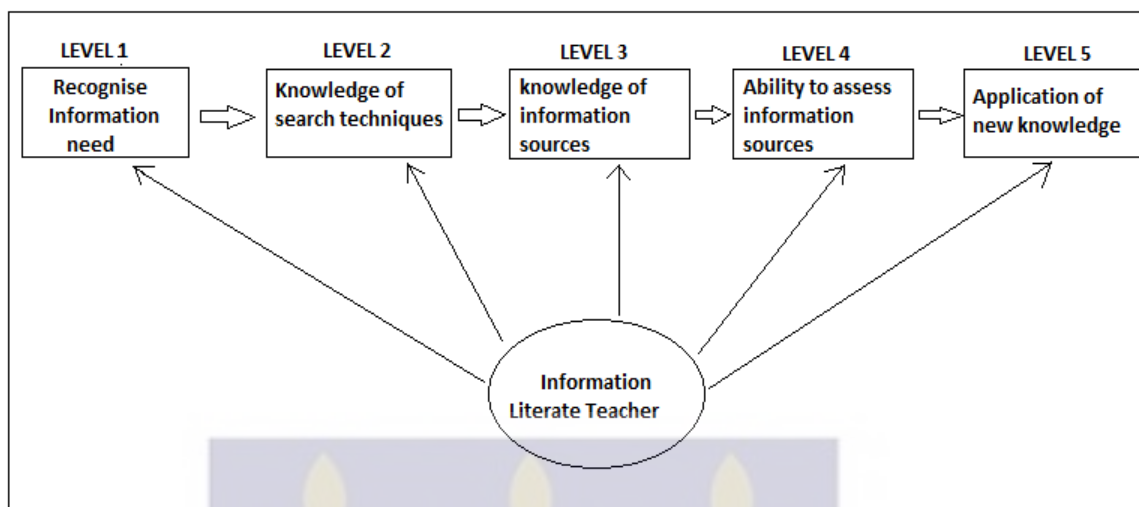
LEVEL 1
Recognise Information need

LEVEL 2
Knowledge of search techniques

LEVEL 3
knowledge of information sources

LEVEL 4
Ability to assess information sources

LEVEL 5
Application of new knowledge

Information Literate Teacher